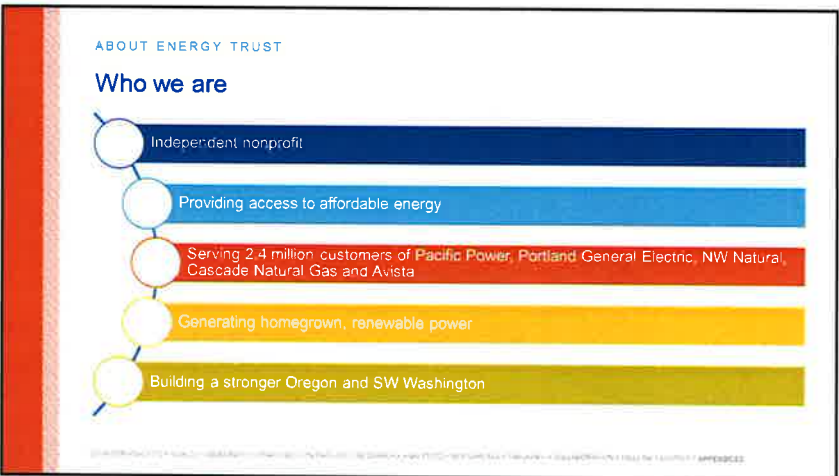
ABOUT ENERGY TRUST

Who we are

Independent nonprofit

Providing access to affordable energy

Serving 2.4 million customers of Pacific Power, Portland General Electric, NW Natural, Cascade Natural Gas and Avista

Generating homegrown, renewable power

Building a stronger Oregon and SW Washington

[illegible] APPENDICES